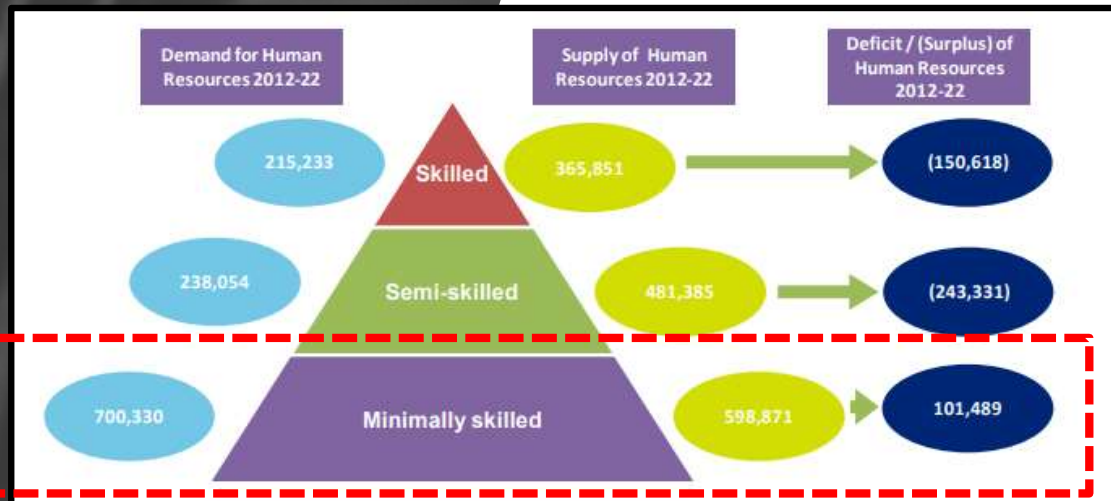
Demand for Human Resources 2012-22

Supply of Human Resources 2012-22

Deficit / (Surplus) of Human Resources 2012-22

215,233

Skilled

365,851

(150,618)

238,054

Semi-skilled

481,385

(243,331)

700,330

Minimally skilled

598,871

101,489